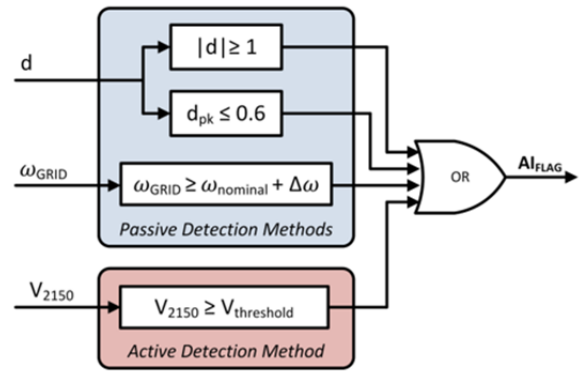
d

$|d| \geq 1$

$d_{pk} \leq 0.6$

$\omega_{GRID}$

$\omega_{GRID} \geq \omega_{nominal} + \Delta\omega$

Passive Detection Methods

OR

$AI_{FLAG}$

$V_{2150}$

$V_{2150} \geq V_{threshold}$

Active Detection Method